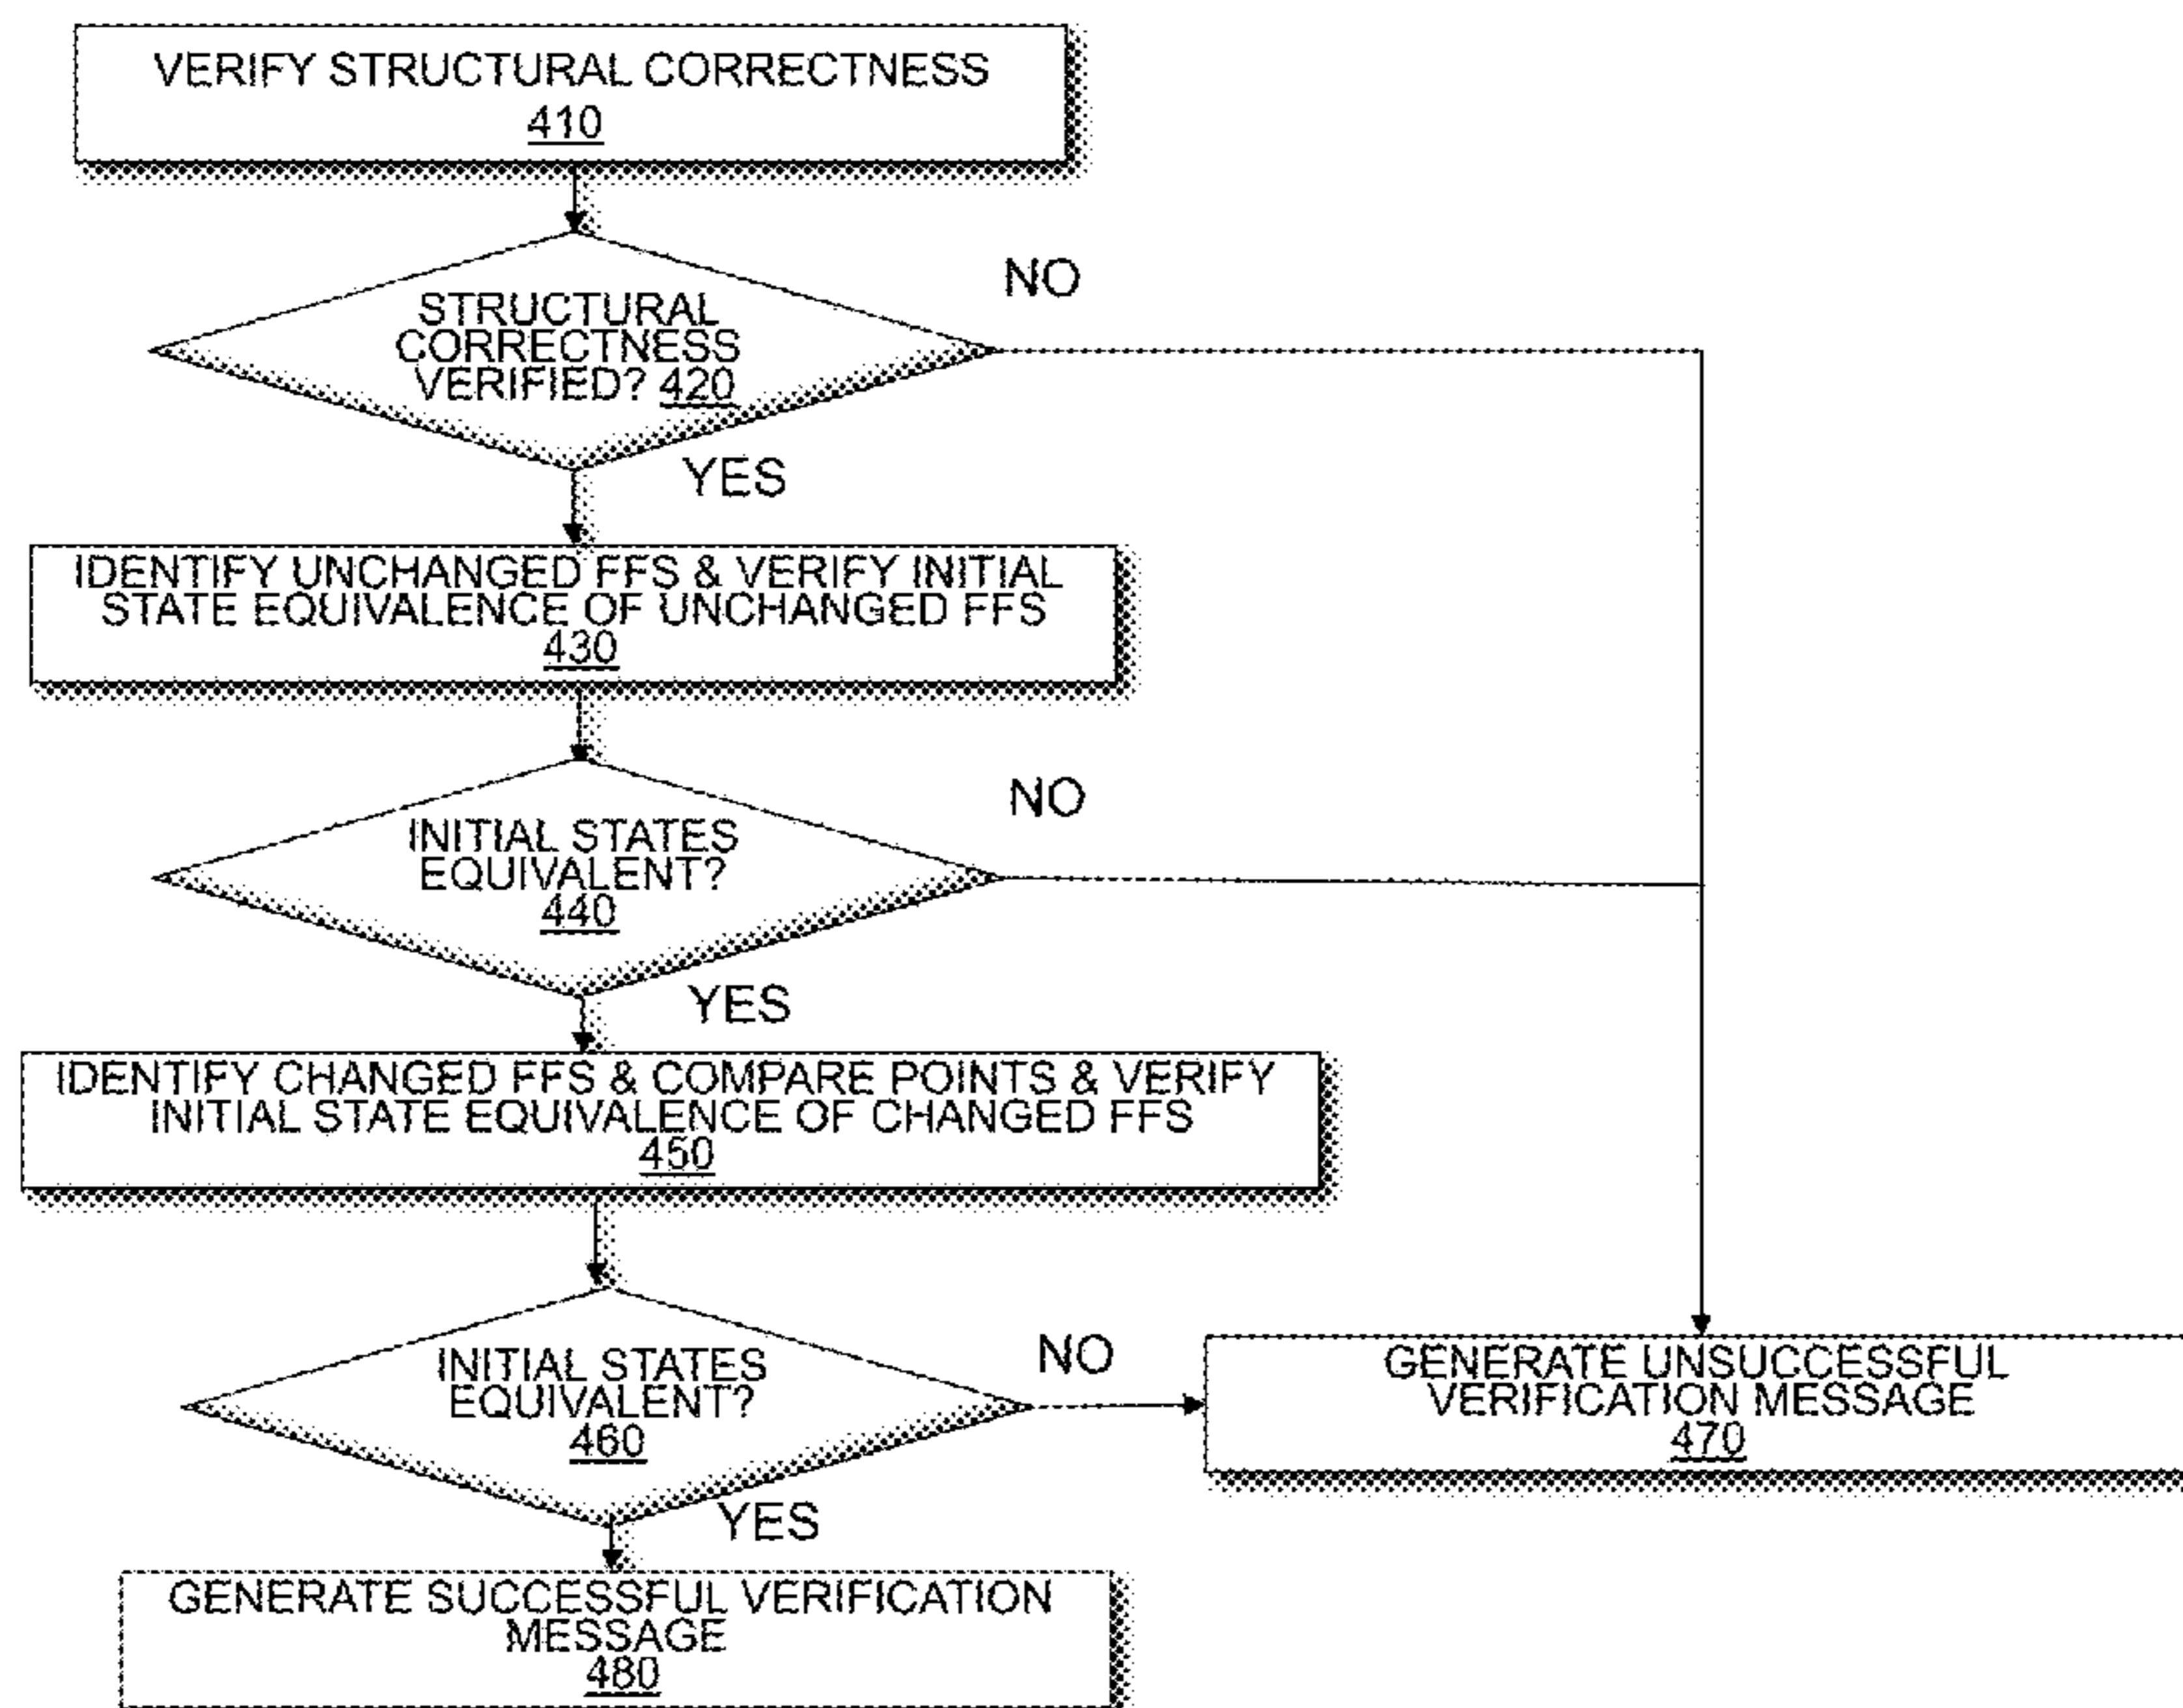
VERIFY STRUCTURAL CORRECTNESS
410

STRUCTURAL CORRECTNESS VERIFIED? 420

NO

YES

IDENTIFY UNCHANGED FFS & VERIFY INITIAL STATE EQUIVALENCE OF UNCHANGED FFS
430

INITIAL STATES EQUIVALENT?
440

NO

YES

IDENTIFY CHANGED FFS & COMPARE POINTS & VERIFY INITIAL STATE EQUIVALENCE OF CHANGED FFS
450

INITIAL STATES EQUIVALENT?
460

NO

GENERATE UNSUCCESSFUL VERIFICATION MESSAGE
470

YES

GENERATE SUCCESSFUL VERIFICATION MESSAGE
480